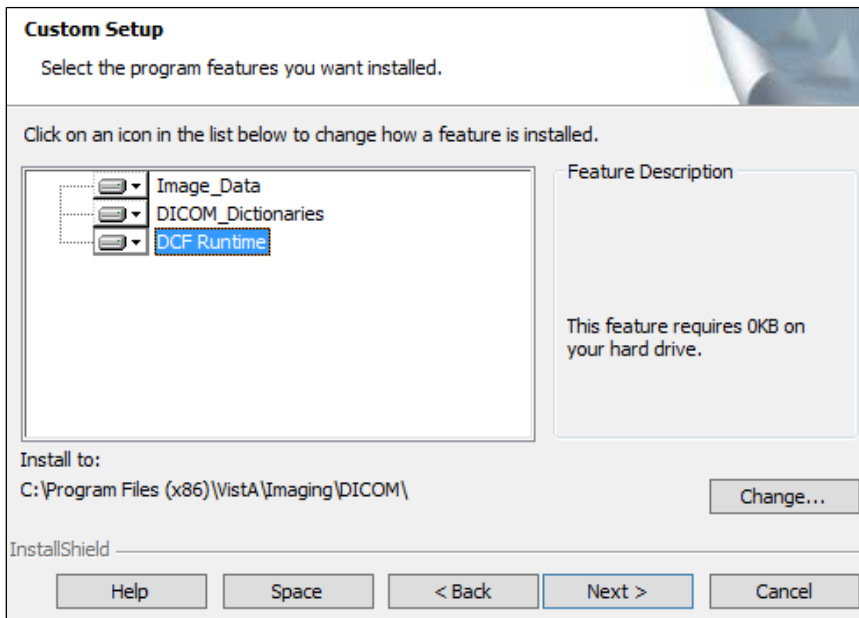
Custom Setup

Select the program features you want installed.

Click on an icon in the list below to change how a feature is installed.

Image_Data
DICOM_Dictionaries
DCF Runtime

Feature Description

This feature requires 0KB on your hard drive.

Install to:
C:\Program Files (x86)\VistA\Imaging\DICOM\

Change...

InstallShield

Help
Space
< Back
Next >
Cancel